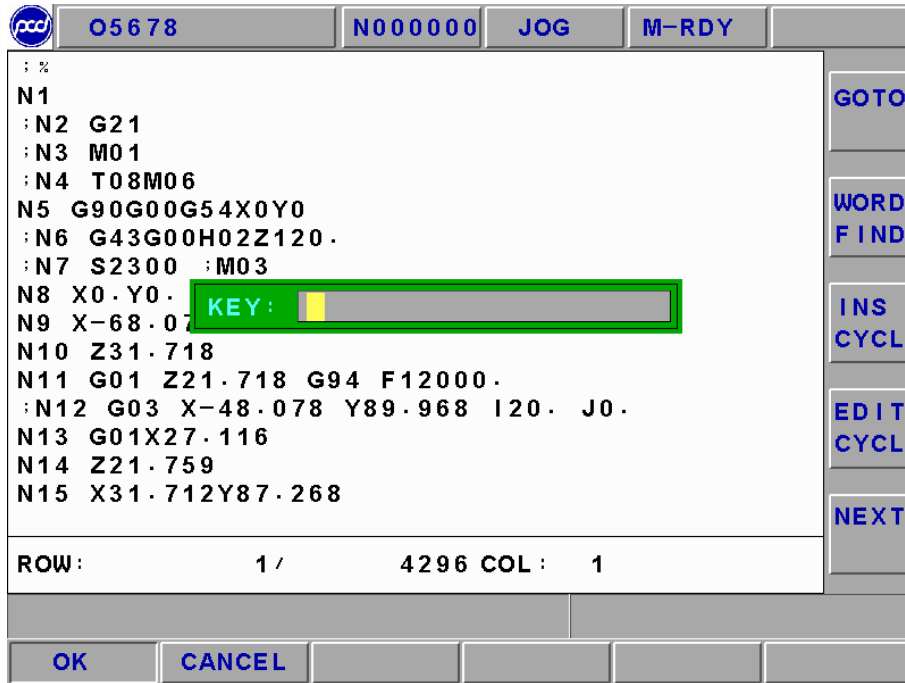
pcd O5678 N000000 JOG M-RDY

;%
N1
;N2 G21
;N3 M01
;N4 T08M06
N5 G90G00G54X0Y0
;N6 G43G00H02Z120.
;N7 S2300 ;M03
N8 X0.Y0.
N9 X-68.07
N10 Z31.718
N11 G01 Z21.718 G94 F12000.
;N12 G03 X-48.078 Y89.968 I20. J0.
N13 G01X27.116
N14 Z21.759
N15 X31.712Y87.268

KEY:

GOTO
WORD FIND
INS CYCL
EDIT CYCL
NEXT

ROW: 1/ 4296 COL: 1

OK CANCEL